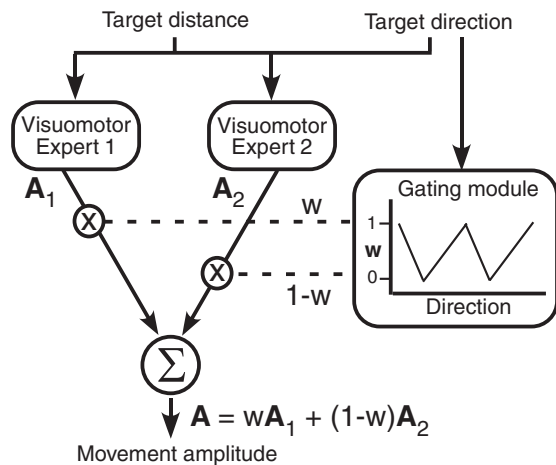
Target distance

Target direction

Visuomotor Expert 1

Visuomotor Expert 2

$\mathbf{A}_1$

$\mathbf{A}_2$

X

X

w

1-w

Gating module

1

$\mathbf{w}$

0

Direction

$\Sigma$

$\mathbf{A} = w\mathbf{A}_1 + (1\text{-}w)\mathbf{A}_2$

Movement amplitude